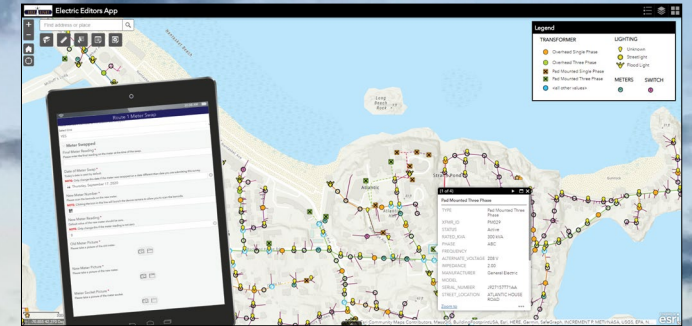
Electric Editors App

Find address or place

Legend

TRANSFORMER

Overhead Single Phase

Overhead Three Phase

Pad Mounted Single Phase

Pad Mounted Three Phase

<all other values>

LIGHTING

Unknown

Streetlight

Flood Light

METERS

SWITCH

Long Beach

(1 of 4)

Pad Mounted Three Phase

| TYPE | Pad Mounted Three Phase |
|---|---|
| XFMR_ID | PM029 |
| STATUS | Active |
| RATED_KVA | 225 KVA |
| PHASE | ABC |
| FREQUENCY | |
| ALTERNATE_VOLTAGE | 208 V |
| IMPEDANCE | 2.50 |
| MANUFACTURER | General Electric |
| MODEL | |
| SERIAL_NUMBER | J827157771AA |
| STREET_LOCATION | ATLANTIC HOUSE ROAD |

Zoom to

Route 1 Meter Swap

Meter Swapped

Old Meter Reading

Date Of Meter Swap

Thursday, September 17, 2020

New Meter Number

New Meter Reading

Old Meter Picture

New Meter Picture

Meter Socket Picture

Community Maps Contributors, MassGIS, Buildingfootprints USA, Esri, HERE, Garmin, SafeGraph, INCREMENT P, METI/NASA, USGS, EPA, N

esri